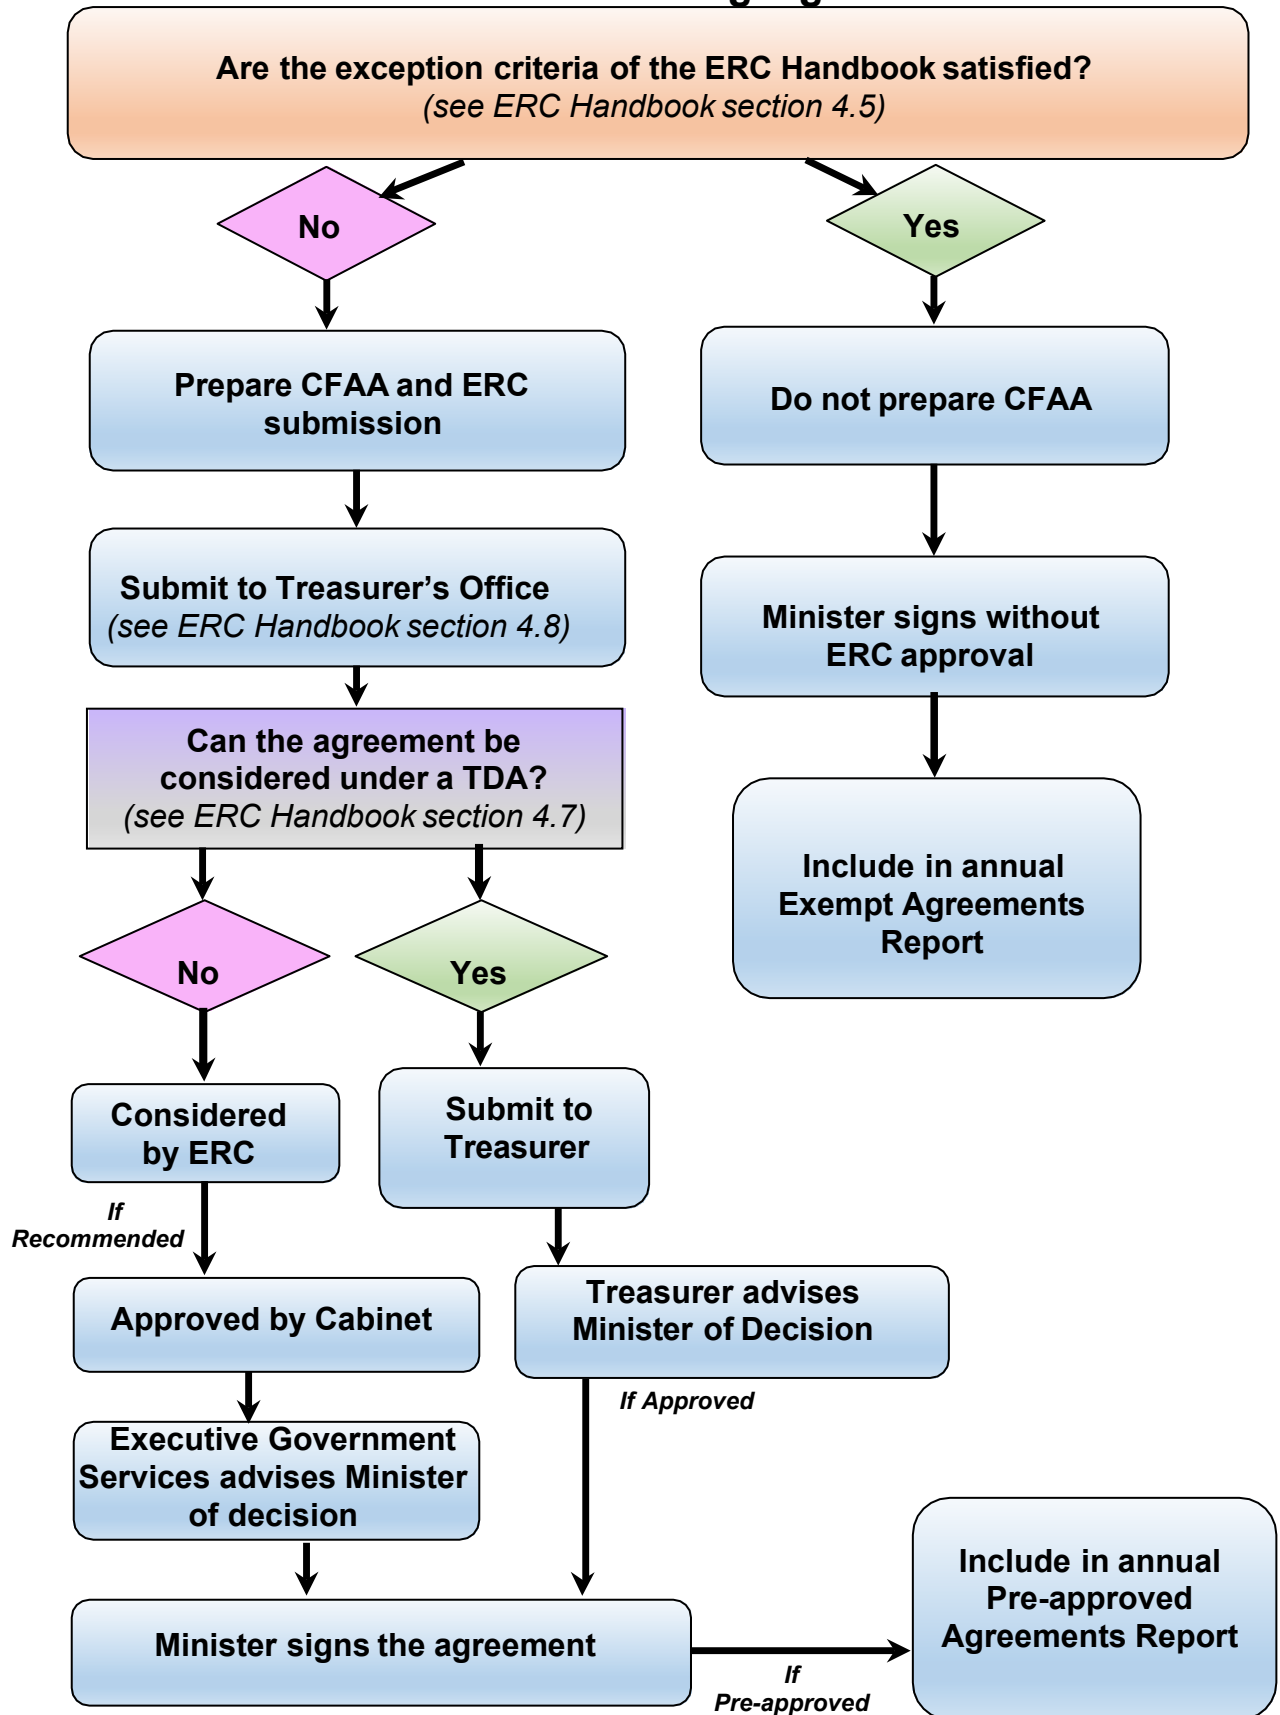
Are the exception criteria of the ERC Handbook satisfied?
(see ERC Handbook section 4.5)

No

Yes

Prepare CFAA and ERC submission

Do not prepare CFAA

Submit to Treasurer's Office
(see ERC Handbook section 4.8)

Minister signs without ERC approval

Can the agreement be considered under a TDA?
(see ERC Handbook section 4.7)

Include in annual Exempt Agreements Report

No

Yes

Considered by ERC

Submit to Treasurer

If Recommended

Approved by Cabinet

Treasurer advises Minister of Decision

If Approved

Executive Government Services advises Minister of decision

Include in annual Pre-approved Agreements Report

Minister signs the agreement

If Pre-approved